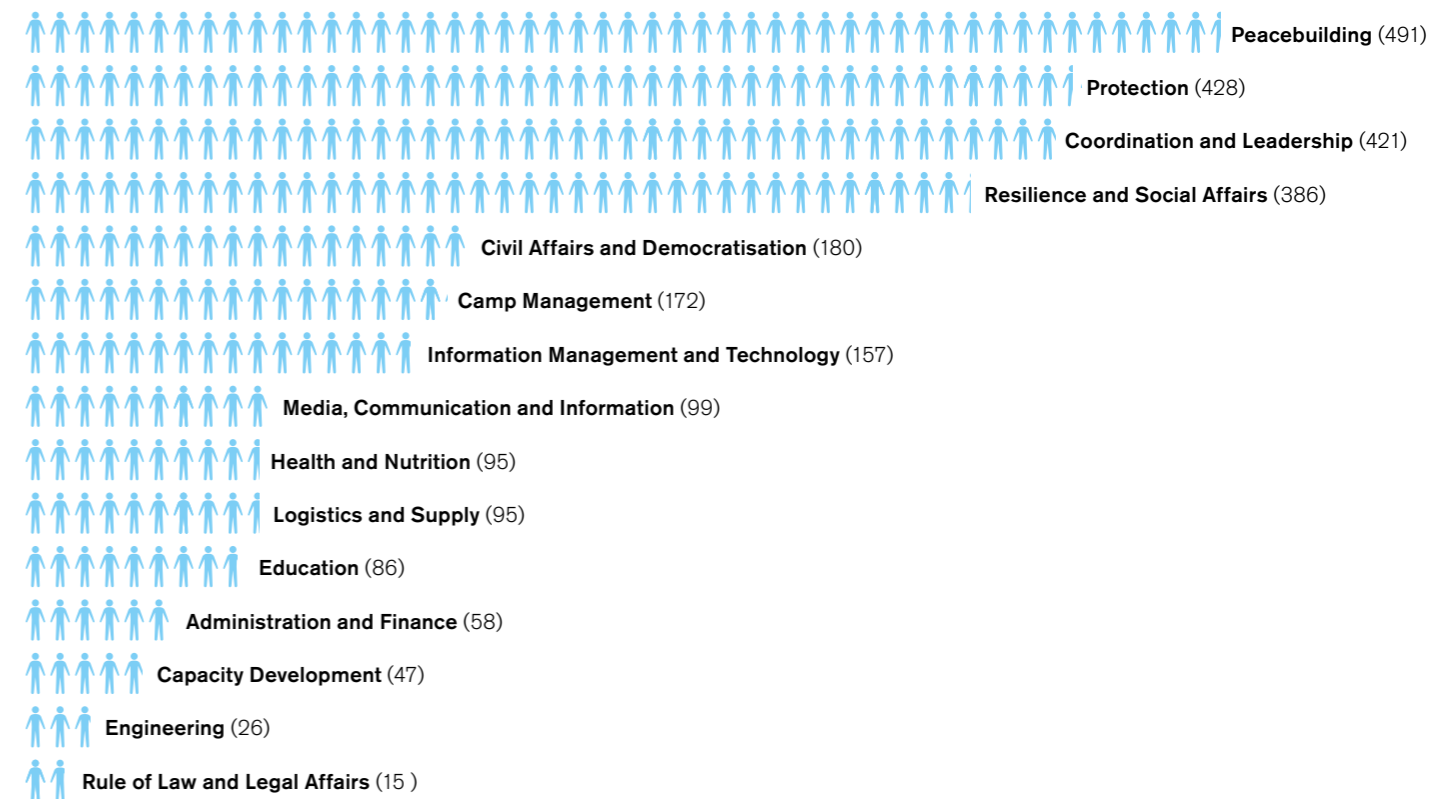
Peacebuilding (491)
Protection (428)
Coordination and Leadership (421)
Resilience and Social Affairs (386)
Civil Affairs and Democratisation (180)
Camp Management (172)
Information Management and Technology (157)
Media, Communication and Information (99)
Health and Nutrition (95)
Logistics and Supply (95)
Education (86)
Administration and Finance (58)
Capacity Development (47)
Engineering (26)
Rule of Law and Legal Affairs (15 )